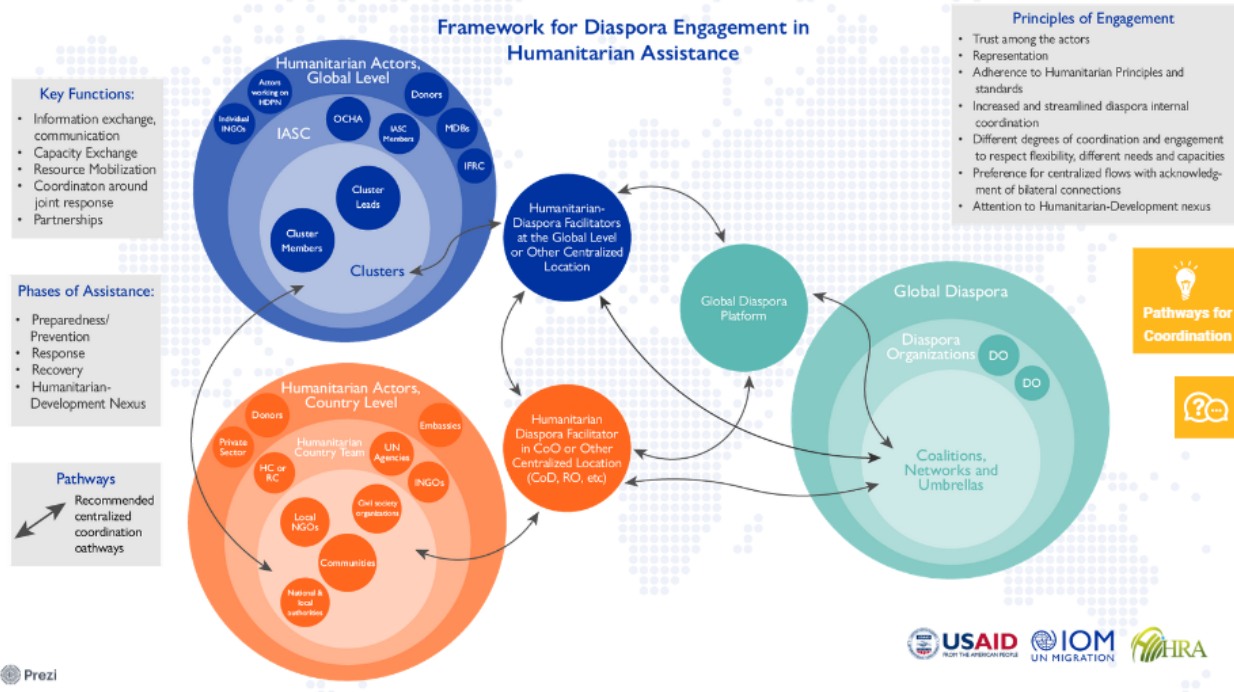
Framework for Diaspora Engagement in Humanitarian Assistance

Key Functions:
- Information exchange, communication
- Capacity Exchange
- Resource Mobilization
- Coordinaton around joint response
- Partnerships

Phases of Assistance:
- Preparedness/ Prevention
- Response
- Recovery
- Humanitarian-Development Nexus

Pathways
Recommended centralized coordination cathways

Humanitarian Actors, Global Level
Actors working on HDPN
Individual INGOs
IASC
OCHA
IASC Members
Donors
MDBs
IFRC
Cluster Leads
Cluster Members
Clusters

Humanitarian-Diaspora Facilitators at the Global Level or Other Centralized Location

Global Diaspora Platform

Humanitarian Actors, Country Level
Donors
Private Sector
Humanitarian Country Team
HC or RC
UN Agencies
Embassies
INGOs
Local NGOs
Civil society organizations
Communities
National & local authorities

Humanitarian Diaspora Facilitator in CoO or Other Centralized Location (CoD, RO, etc)

Global Diaspora
Diaspora Organizations
DO
DO
Coalitions, Networks and Umbrellas

Principles of Engagement
- Trust among the actors
- Representation
- Adherence to Humanitarian Principles and standards
- Increased and streamlined diaspora internal coordination
- Different degrees of coordination and engagement to respect flexibility, different needs and capacities
- Preference for centralized flows with acknowledgment of bilateral connections
- Attention to Humanitarian-Development nexus

Pathways for Coordination

USAID FROM THE AMERICAN PEOPLE
IOM UN MIGRATION
HRA

Prezi